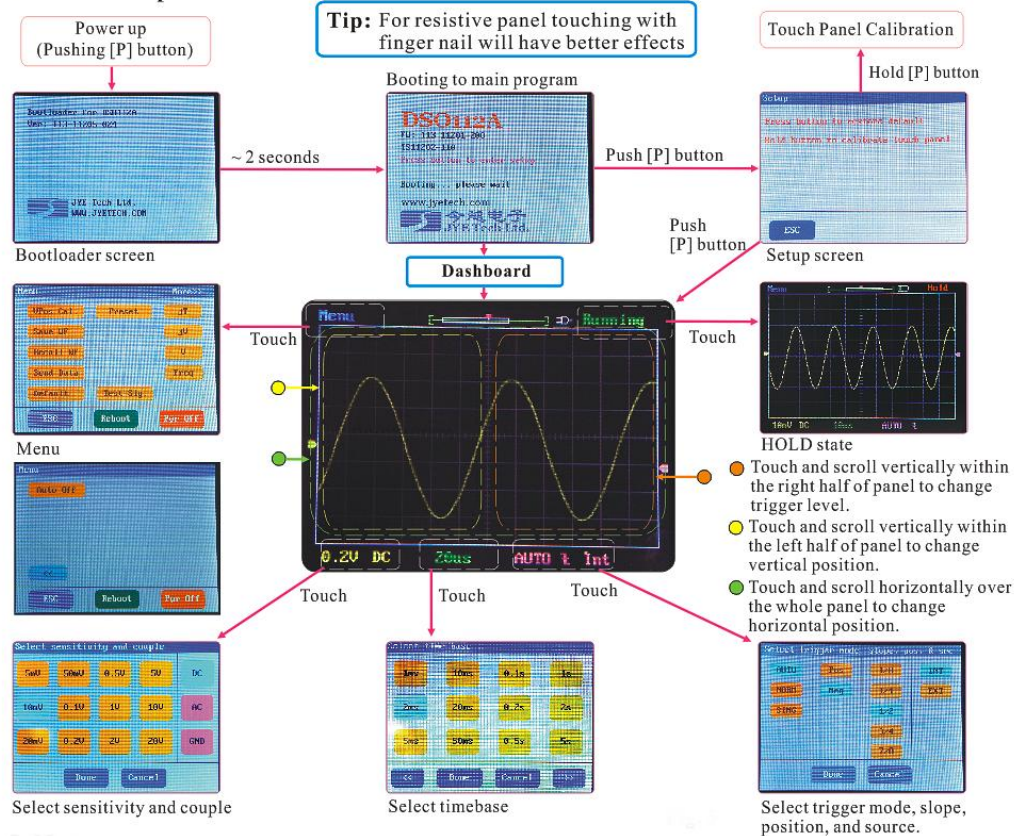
Power up
(Pushing [P] button)

Tip: For resistive panel touching with finger nail will have better effects

Touch Panel Calibration

Hold [P] button

Bootloader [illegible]
Ver: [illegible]

JYE Tech Ltd.
WWW.JYETECH.COM

~ 2 seconds

Bootloader screen

Booting to main program

DSO112A
FW: 113-11201-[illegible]
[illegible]
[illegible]

Booting ... please wait

www.jyetech.com
JYE Tech Ltd.

Push [P] button

Setup
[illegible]
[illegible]

ESC

Push [P] button

Setup screen

Dashboard

Menu
VPos Cal
Preset
Save WF
Recall WF
Send Data
Default
Test Sig.
ESC
Reboot
Pwr Off

Touch

Menu

Menu
Auto Off
ESC
Reboot
Pwr Off

Menu
Running

Touch

Hold

10mV DC
AUTO

HOLD state

Touch and scroll vertically within the right half of panel to change trigger level.

Touch and scroll vertically within the left half of panel to change vertical position.

Touch and scroll horizontally over the whole panel to change horizontal position.

0.2V DC
20us
AUTO Int

Touch

Touch

Touch

Select sensitivity and couple
5mV
50mV
0.5V
5V
DC
10mV
0.1V
1V
10V
AC
20mV
0.2V
2V
20V
GND
Done
Cancel

Select sensitivity and couple

Select timebase
1ms
10ms
0.1s
1s
2ms
20ms
0.2s
2s
5ms
50ms
0.5s
5s
<<
Done
Cancel
>>

Select timebase

Select trigger mode, slope, position and source
AUTO
Pos
INT
NORM
Neg
EXT
SING
1/2
1/4
2/4
Done
Cancel

Select trigger mode, slope, position, and source.